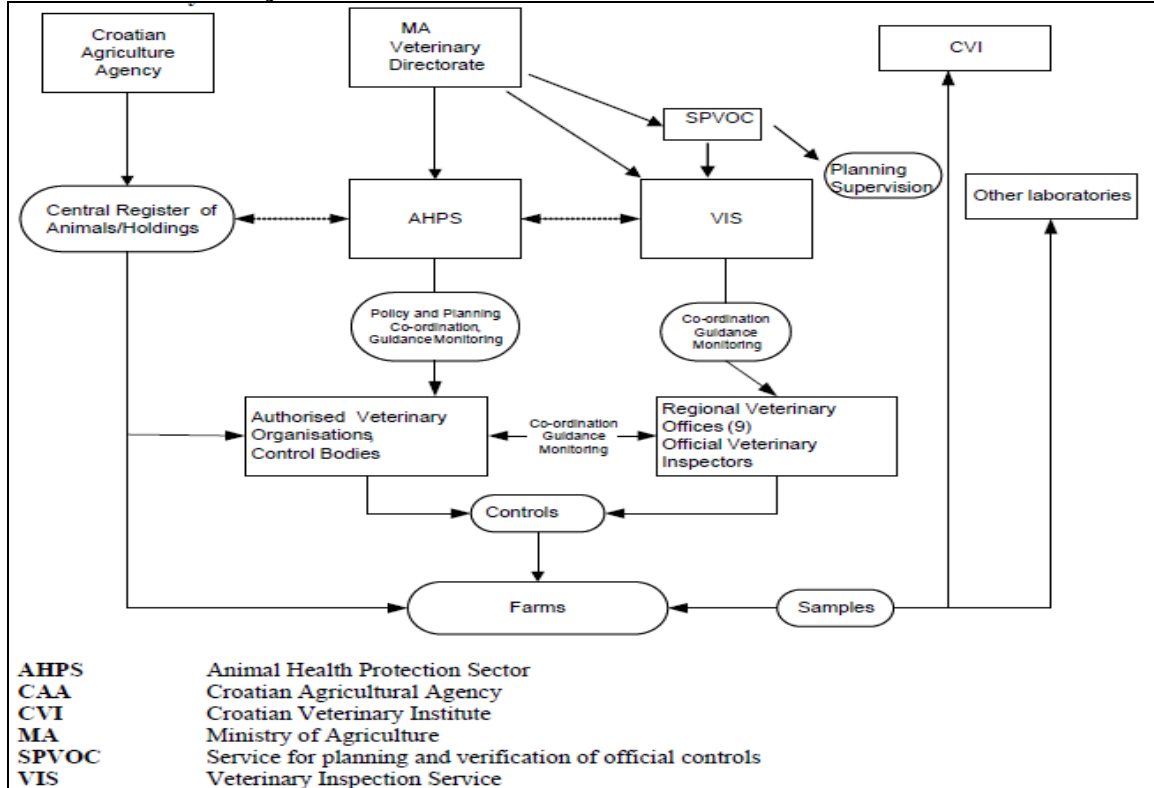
Croatian Agriculture Agency

MA Veterinary Directorate

CVI

SPVOC

Planning Supervision

Central Register of Animals/Holdings

AHPS

VIS

Other laboratories

Policy and Planning Co-ordination, Guidance Monitoring

Co-ordination Guidance Monitoring

Authorised Veterinary Organisations, Control Bodies

Co-ordination Guidance Monitoring

Regional Veterinary Offices (9) Official Veterinary Inspectors

Controls

Farms

Samples

| | |
|---|---|
| AHPS | Animal Health Protection Sector |
| CAA | Croatian Agricultural Agency |
| CVI | Croatian Veterinary Institute |
| MA | Ministry of Agriculture |
| SPVOC | Service for planning and verification of official controls |
| VIS | Veterinary Inspection Service |